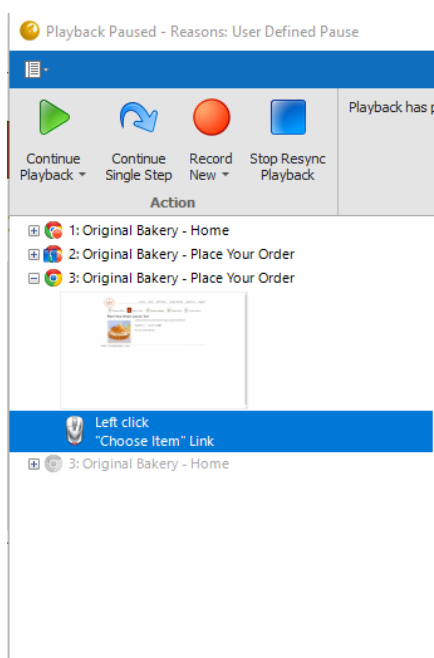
Playback Paused - Reasons: User Defined Pause

Continue Playback
Continue Single Step
Record New
Stop Resync Playback
Action

Playback has p

1: Original Bakery - Home
2: Original Bakery - Place Your Order
3: Original Bakery - Place Your Order

Left click
"Choose Item" Link

3: Original Bakery - Home